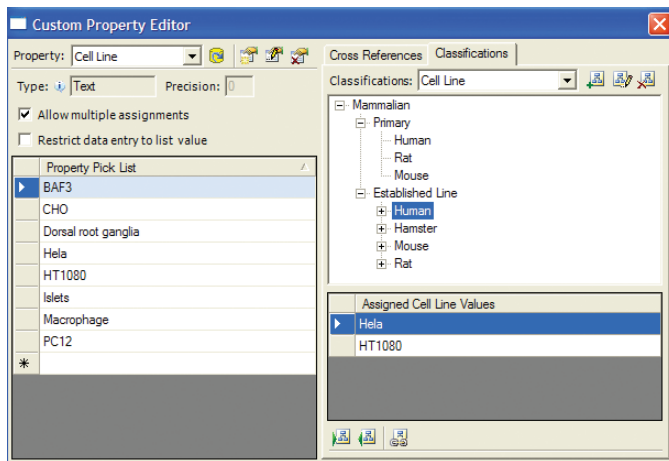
Custom Property Editor

Property: Cell Line

Type: Text

Precision: 0

Allow multiple assignments

Restrict data entry to list value

| Property Pick List |
|---|
| BAF3 |
| CHO |
| Dorsal root ganglia |
| Hela |
| HT1080 |
| Islets |
| Macrophage |
| PC12 |
| * |

Cross References

Classifications

Classifications: Cell Line

Mammalian
Primary
Human
Rat
Mouse
Established Line
Human
Hamster
Mouse
Rat

| Assigned Cell Line Values |
|---|
| Hela |
| HT1080 |